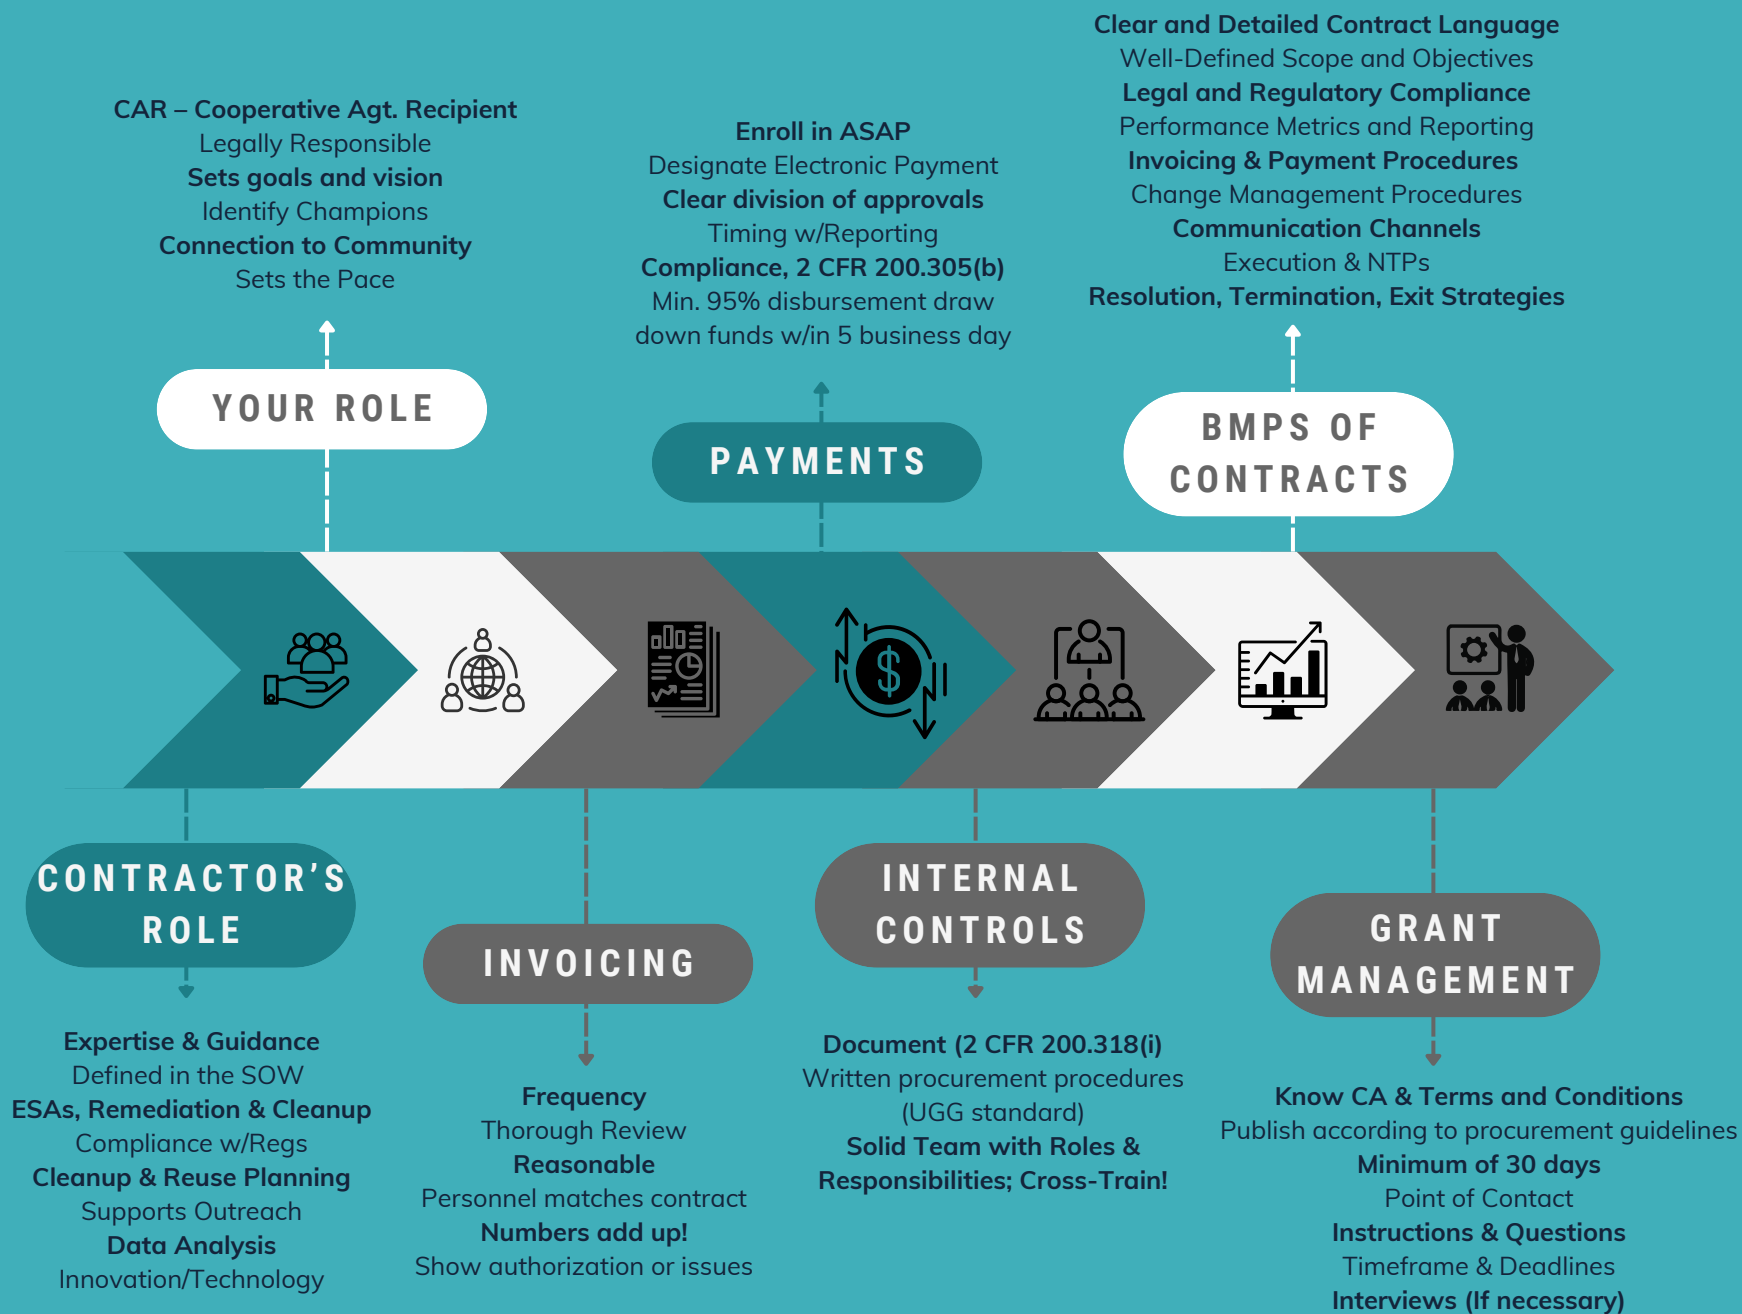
CAR – Cooperative Agt. Recipient
Legally Responsible
Sets goals and vision
Identify Champions
Connection to Community
Sets the Pace

YOUR ROLE

Enroll in ASAP
Designate Electronic Payment
Clear division of approvals
Timing w/Reporting
Compliance, 2 CFR 200.305(b)
Min. 95% disbursement draw down funds w/in 5 business day

PAYMENTS

Clear and Detailed Contract Language
Well-Defined Scope and Objectives
Legal and Regulatory Compliance
Performance Metrics and Reporting
Invoicing & Payment Procedures
Change Management Procedures
Communication Channels
Execution & NTPs
Resolution, Termination, Exit Strategies

BMPS OF CONTRACTS

CONTRACTOR'S ROLE

Expertise & Guidance
Defined in the SOW
ESAs, Remediation & Cleanup
Compliance w/Regs
Cleanup & Reuse Planning
Supports Outreach
Data Analysis
Innovation/Technology

INVOICING

Frequency
Thorough Review
Reasonable
Personnel matches contract
Numbers add up!
Show authorization or issues

INTERNAL CONTROLS

Document (2 CFR 200.318(i)
Written procurement procedures (UGG standard)
Solid Team with Roles & Responsibilities; Cross-Train!

GRANT MANAGEMENT

Know CA & Terms and Conditions
Publish according to procurement guidelines
Minimum of 30 days
Point of Contact
Instructions & Questions
Timeframe & Deadlines
Interviews (If necessary)